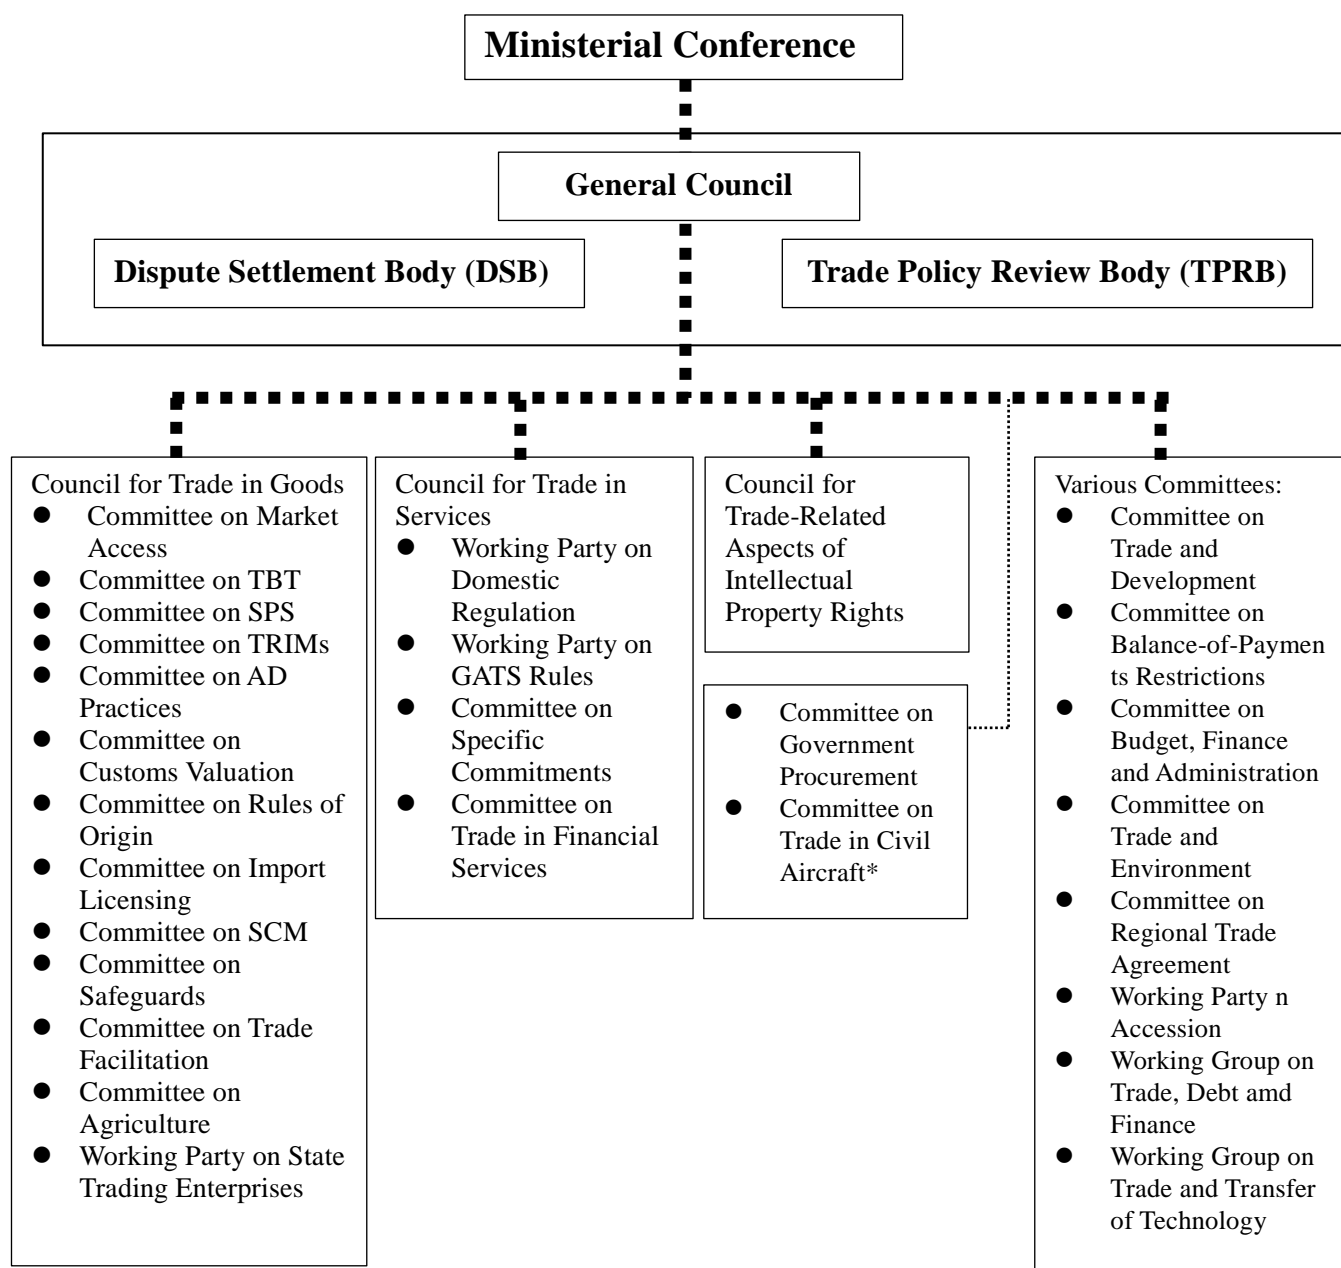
Ministerial Conference

General Council

Dispute Settlement Body (DSB)

Trade Policy Review Body (TPRB)

Council for Trade in Goods
- Committee on Market Access
- Committee on TBT
- Committee on SPS
- Committee on TRIMs
- Committee on AD Practices
- Committee on Customs Valuation
- Committee on Rules of Origin
- Committee on Import Licensing
- Committee on SCM
- Committee on Safeguards
- Committee on Trade Facilitation
- Committee on Agriculture
- Working Party on State Trading Enterprises

Council for Trade in Services
- Working Party on Domestic Regulation
- Working Party on GATS Rules
- Committee on Specific Commitments
- Committee on Trade in Financial Services

Council for Trade-Related Aspects of Intellectual Property Rights

- Committee on Government Procurement
- Committee on Trade in Civil Aircraft*

Various Committees:
- Committee on Trade and Development
- Committee on Balance-of-Paymen ts Restrictions
- Committee on Budget, Finance and Administration
- Committee on Trade and Environment
- Committee on Regional Trade Agreement
- Working Party n Accession
- Working Group on Trade, Debt amd Finance
- Working Group on Trade and Transfer of Technology